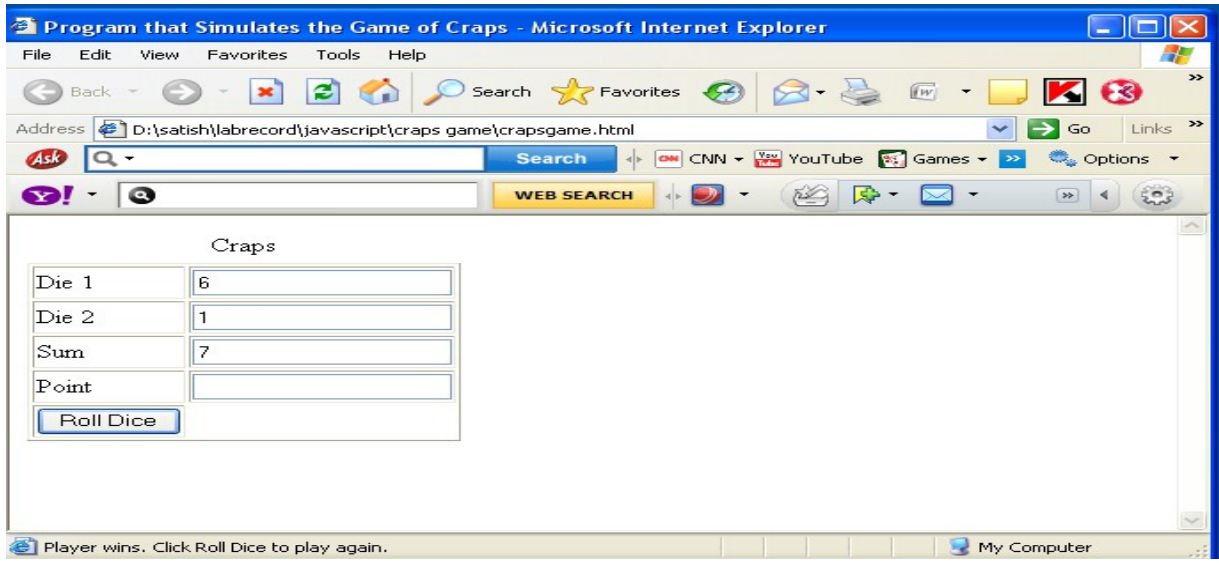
Program that Simulates the Game of Craps - Microsoft Internet Explorer

File Edit View Favorites Tools Help

Back Search Favorites

Address D:\satish\labrecord\javascript\craps game\crapsgame.html Go Links

Ask Search CNN YouTube Games Options

Y! WEB SEARCH

Craps

| Die 1 | 6 |
|---|---|
| Die 2 | 1 |
| Sum | 7 |
| Point | |
| Roll Dice | |

Player wins. Click Roll Dice to play again. My Computer